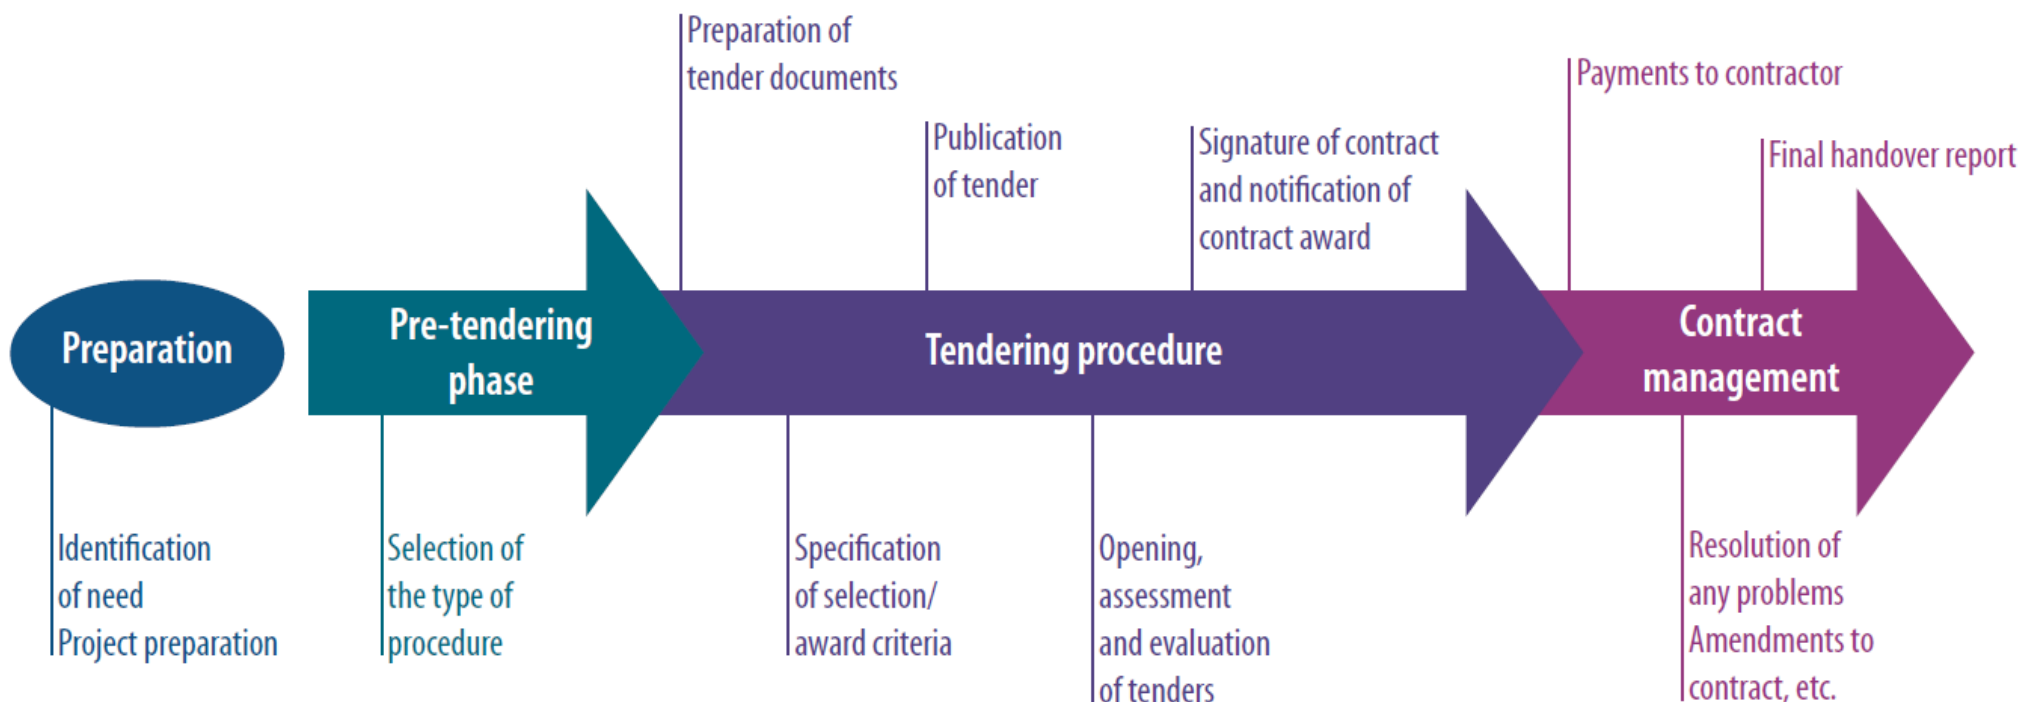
Preparation of tender documents

Publication of tender

Signature of contract and notification of contract award

Payments to contractor

Final handover report

Preparation

Pre-tendering phase

Tendering procedure

Contract management

Identification of need
Project preparation

Selection of the type of procedure

Specification of selection/ award criteria

Opening, assessment and evaluation of tenders

Resolution of any problems
Amendments to contract, etc.